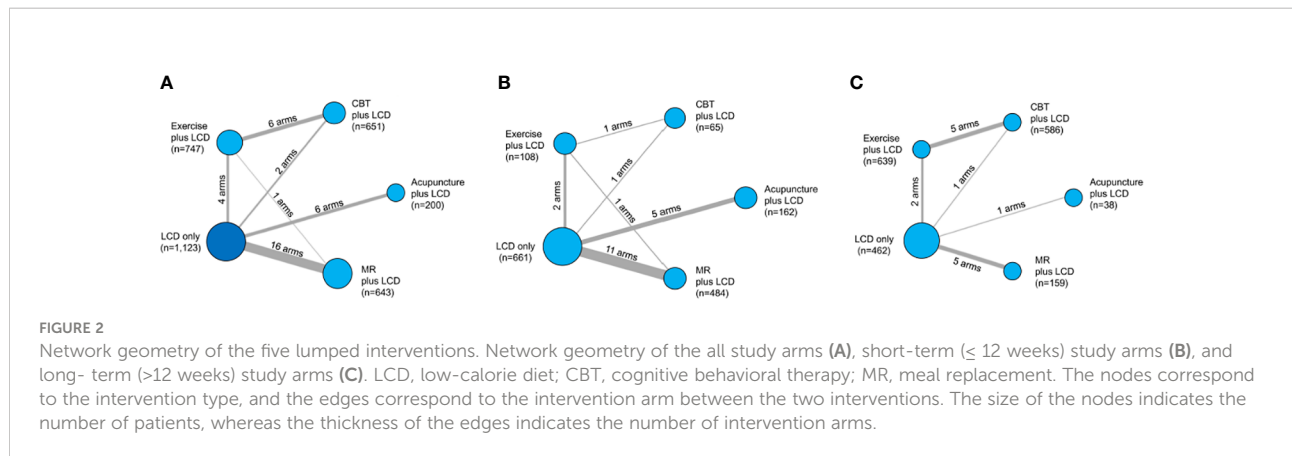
A

CBT plus LCD (n=651)

Exercise plus LCD (n=747)

6 arms

2 arms

4 arms

1 arms

6 arms

Acupuncture plus LCD (n=200)

LCD only (n=1,123)

16 arms

MR plus LCD (n=643)

B

CBT plus LCD (n=65)

Exercise plus LCD (n=108)

1 arms

1 arms

2 arms

1 arms

5 arms

Acupuncture plus LCD (n=162)

LCD only (n=661)

11 arms

MR plus LCD (n=484)

C

CBT plus LCD (n=586)

Exercise plus LCD (n=639)

5 arms

1 arms

2 arms

Acupuncture plus LCD (n=38)

1 arms

LCD only (n=462)

5 arms

MR plus LCD (n=159)

FIGURE 2

Network geometry of the five lumped interventions. Network geometry of the all study arms **(A)**, short-term ($\leq$ 12 weeks) study arms **(B)**, and long- term (>12 weeks) study arms **(C)**. LCD, low-calorie diet; CBT, cognitive behavioral therapy; MR, meal replacement. The nodes correspond to the intervention type, and the edges correspond to the intervention arm between the two interventions. The size of the nodes indicates the number of patients, whereas the thickness of the edges indicates the number of intervention arms.